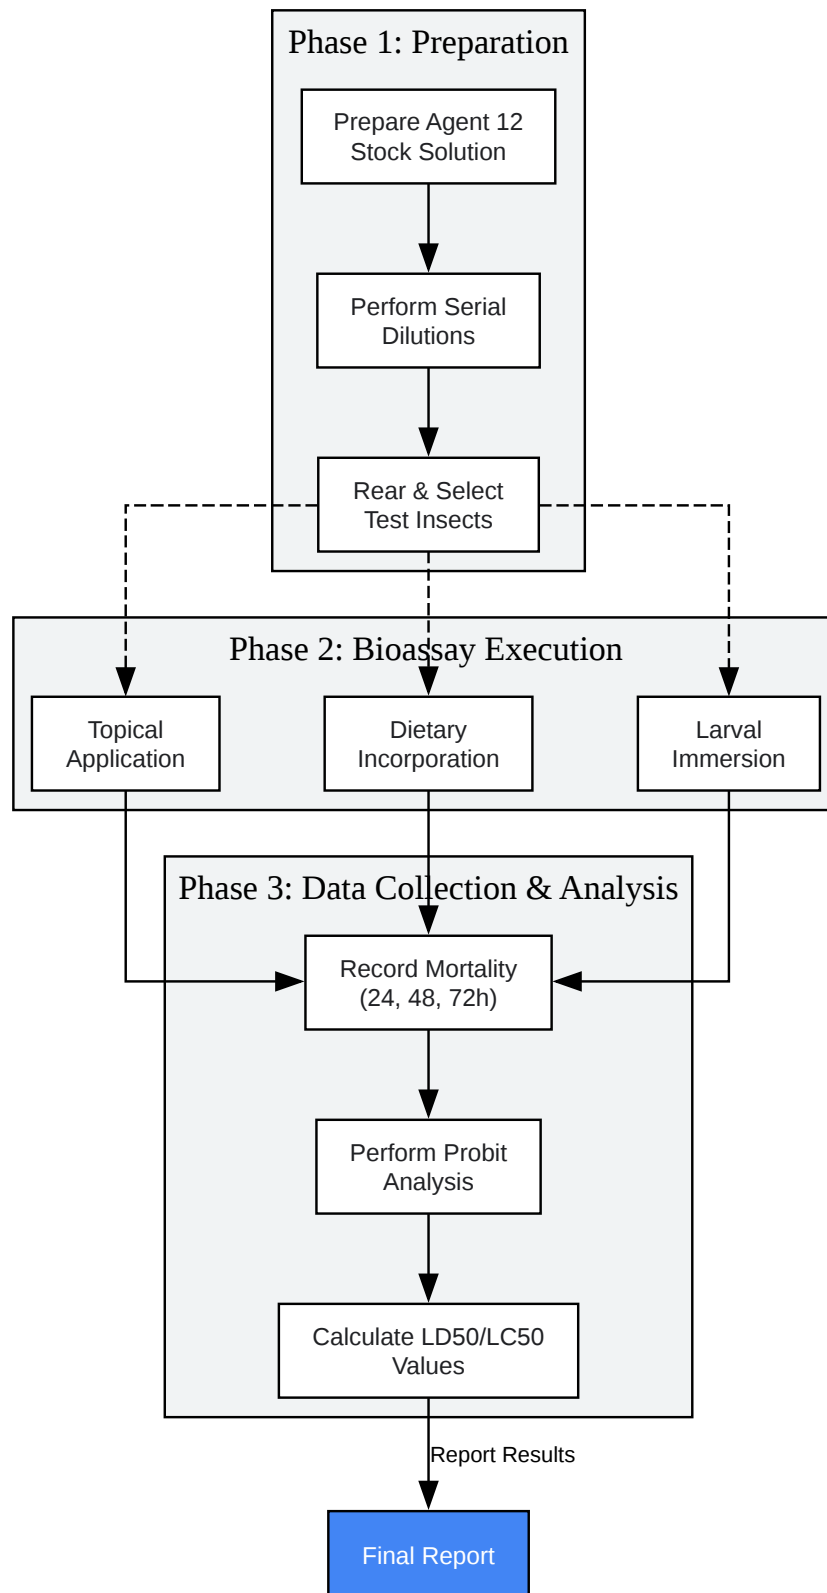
Phase 1: Preparation

Prepare Agent 12 Stock Solution

Perform Serial Dilutions

Rear & Select Test Insects

Phase 2: Bioassay Execution

Topical Application

Dietary Incorporation

Larval Immersion

Phase 3: Data Collection & Analysis

Record Mortality (24, 48, 72h)

Perform Probit Analysis

Calculate LD50/LC50 Values

Report Results

Final Report